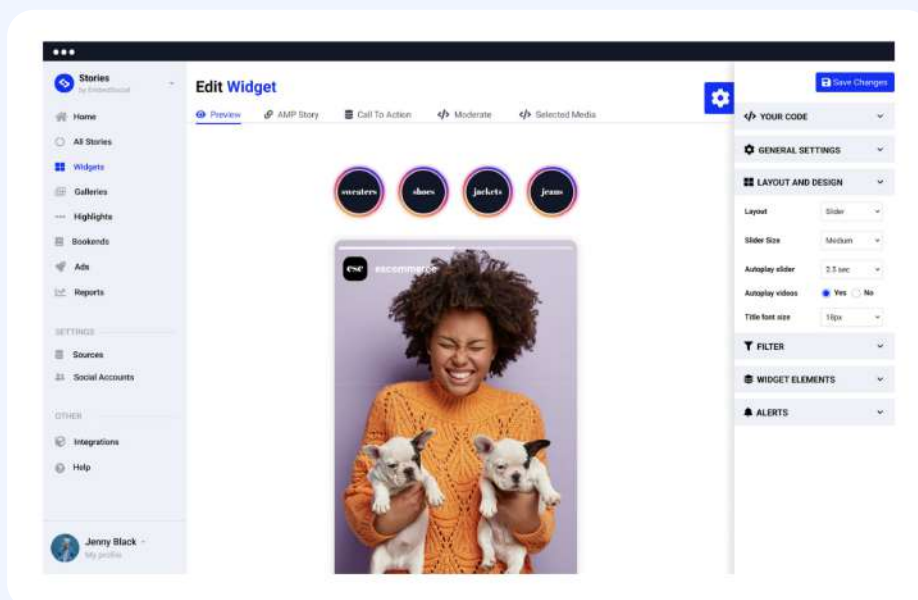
Stories
by EmbedSocial

Home
All Stories
Widgets
Galleries
Highlights
Bookends
Ads
Reports

SETTINGS
Sources
Social Accounts

OTHER
Integrations
Help

Jenny Black
My profile

Edit Widget

Preview
AMP Story
Call To Action
Moderate
Selected Media

sweaters
shoes
jackets
jeans

esc
ecommerce

Save Changes

YOUR CODE
GENERAL SETTINGS
LAYOUT AND DESIGN
Layout
Slider
Slider Size
Medium
Autoplay slider
2.5 sec
Autoplay videos
Yes
No
Title font size
18px
FILTER
WIDGET ELEMENTS
ALERTS